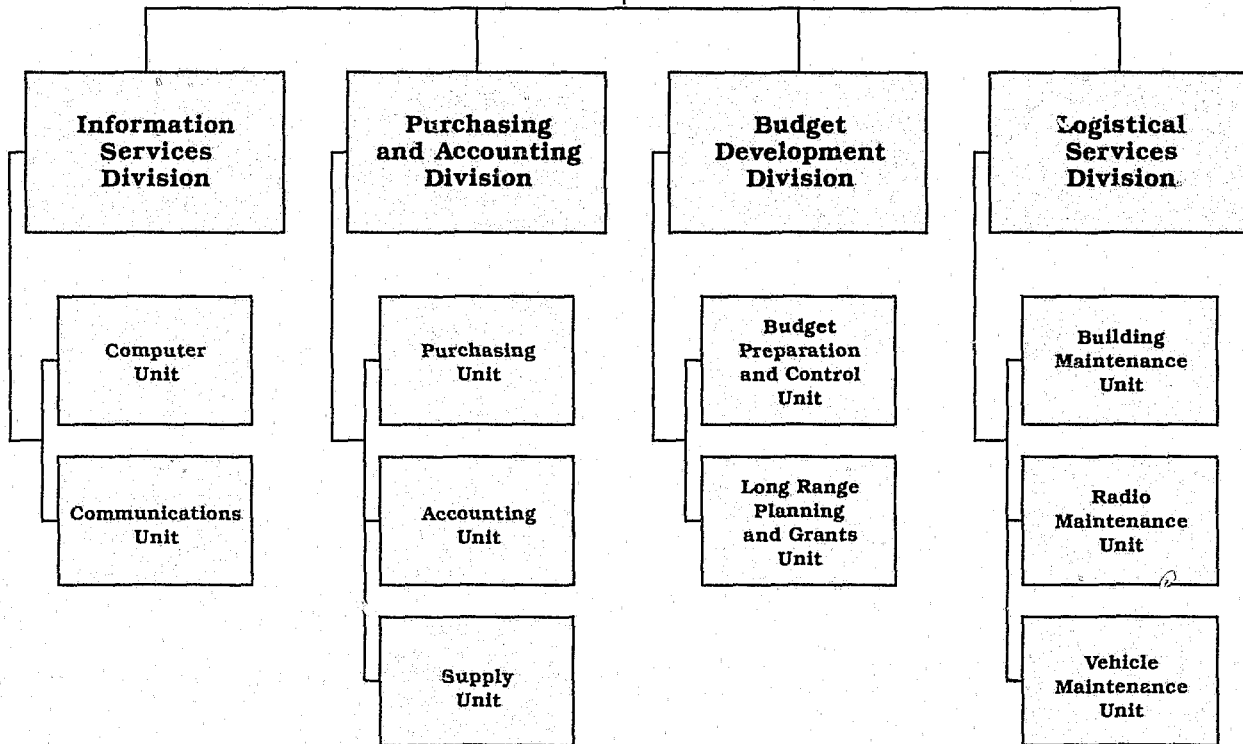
Information Services Division

Computer Unit

Communications Unit

Purchasing and Accounting Division

Purchasing Unit

Accounting Unit

Supply Unit

Budget Development Division

Budget Preparation and Control Unit

Long Range Planning and Grants Unit

Logistical Services Division

Building Maintenance Unit

Radio Maintenance Unit

Vehicle Maintenance Unit